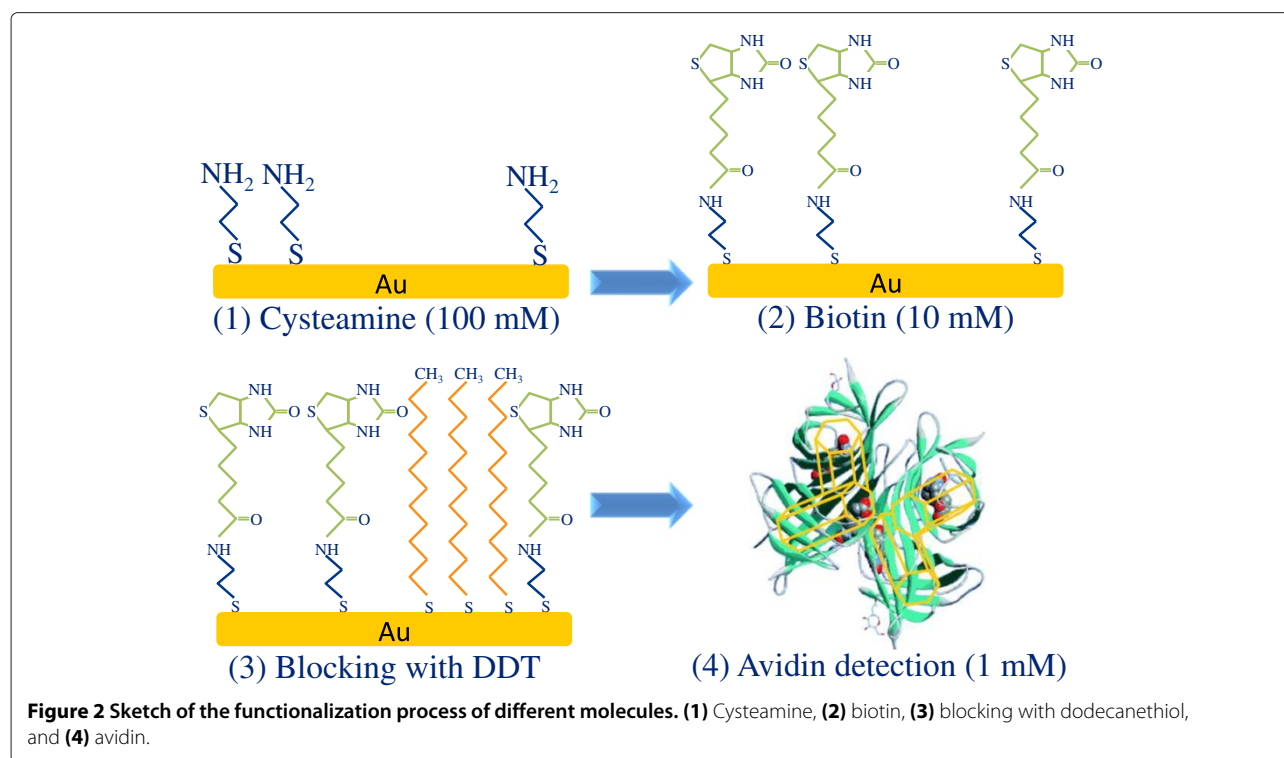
S NH NH O S NH NH O S NH NH O

O O O

NH NH NH

S S S

$NH_2$ $NH_2$ $NH_2$

S S S

Au

(1) Cysteamine (100 mM)

Au

(2) Biotin (10 mM)

$CH_3$ $CH_3$ $CH_3$

S NH NH O S NH NH O S NH NH O

O O O

NH NH NH

S S S S S S

Au

(3) Blocking with DDT

(4) Avidin detection (1 mM)

**Figure 2 Sketch of the functionalization process of different molecules. (1)** Cysteamine, **(2)** biotin, **(3)** blocking with dodecanethiol, and **(4)** avidin.